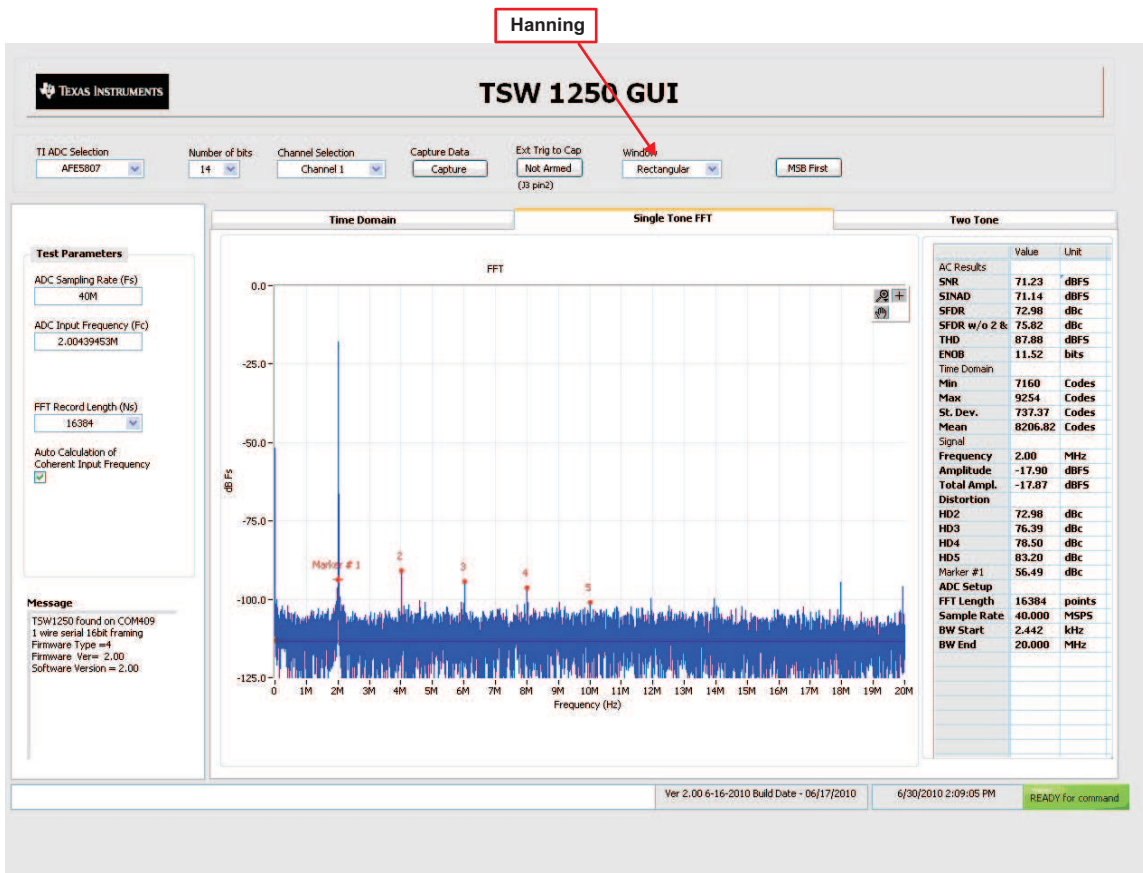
Hanning

TEXAS INSTRUMENTS

TSW 1250 GUI

TI ADC Selection
AFE5807

Number of bits
14

Channel Selection
Channel 1

Capture Data
Capture

Ext Trig to Cap
Not Armed
(J3 pin2)

Window
Rectangular

MSB First

Time Domain

Single Tone FFT

Two Tone

Test Parameters

ADC Sampling Rate (Fs)
40M

ADC Input Frequency (Fc)
2.00439453M

FFT Record Length (Ns)
16384

Auto Calculation of Coherent Input Frequency

Message
TSW1250 found on COM409
1 wire serial 16bit framing
Firmware Type =4
Firmware Ver= 2.00
Software Version = 2.00

FFT

0.0
-25.0
-50.0
-75.0
-100.0
-125.0

dB Fs

Marker # 1
2
3
4
5

0 1M 2M 3M 4M 5M 6M 7M 8M 9M 10M 11M 12M 13M 14M 15M 16M 17M 18M 19M 20M
Frequency (Hz)

| | Value | Unit |
|---|---|---|
| AC Results | | |
| SNR | 71.23 | dBFS |
| SINAD | 71.14 | dBFS |
| SFDR | 72.98 | dBc |
| SFDR w/o 2 & | 75.82 | dBc |
| THD | 87.88 | dBFS |
| ENOB | 11.52 | bits |
| Time Domain | | |
| Min | 7160 | Codes |
| Max | 9254 | Codes |
| St. Dev. | 737.37 | Codes |
| Mean | 8206.82 | Codes |
| Signal | | |
| Frequency | 2.00 | MHz |
| Amplitude | -17.90 | dBFS |
| Total Ampl. | -17.87 | dBFS |
| Distortion | | |
| HD2 | 72.98 | dBc |
| HD3 | 76.39 | dBc |
| HD4 | 78.50 | dBc |
| HD5 | 83.20 | dBc |
| Marker #1 | 56.49 | dBc |
| ADC Setup | | |
| FFT Length | 16384 | points |
| Sample Rate | 40.000 | MSPS |
| BW Start | 2.442 | kHz |
| BW End | 20.000 | MHz |

Ver 2.00 6-16-2010 Build Date - 06/17/2010
6/30/2010 2:09:05 PM
READY for command